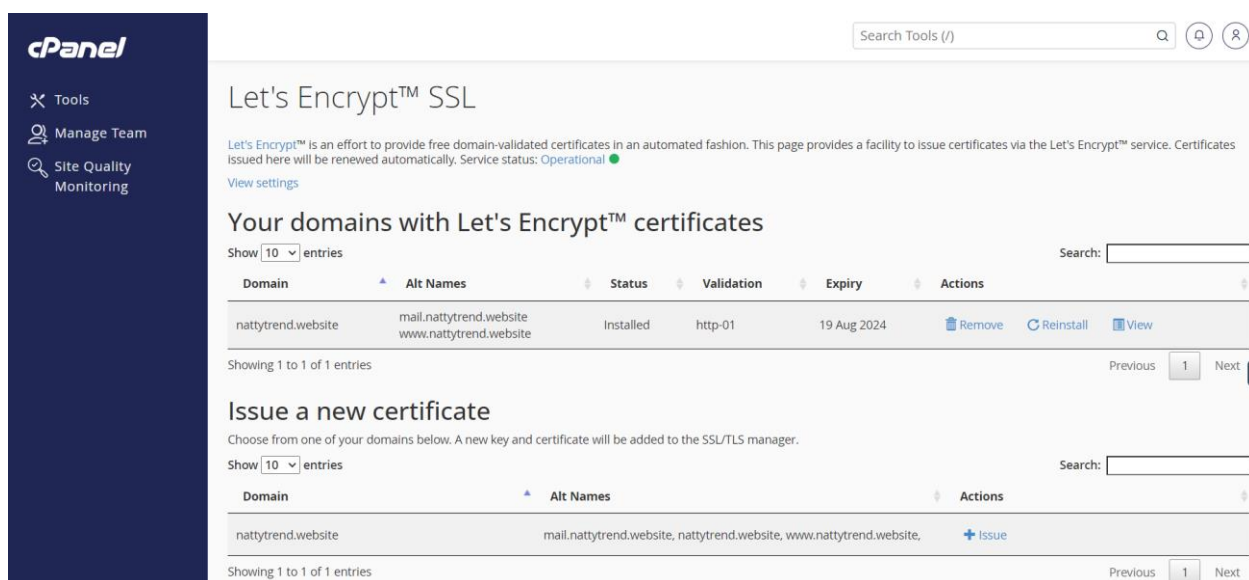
cPanel

Tools
Manage Team
Site Quality Monitoring

Search Tools (/)

Let's Encrypt™ SSL

Let's Encrypt™ is an effort to provide free domain-validated certificates in an automated fashion. This page provides a facility to issue certificates via the Let's Encrypt™ service. Certificates issued here will be renewed automatically. Service status: Operational

View settings

Your domains with Let's Encrypt™ certificates

Show 10 entries

Search:

| Domain | Alt Names | Status | Validation | Expiry | Actions |
|---|---|---|---|---|---|
| nattytrend.website | mail.nattytrend.website www.nattytrend.website | Installed | http-01 | 19 Aug 2024 | Remove Reinstall View |

Showing 1 to 1 of 1 entries

Previous 1 Next

Issue a new certificate

Choose from one of your domains below. A new key and certificate will be added to the SSL/TLS manager.

Show 10 entries

Search:

| Domain | Alt Names | Actions |
|---|---|---|
| nattytrend.website | mail.nattytrend.website, nattytrend.website, www.nattytrend.website, | Issue |

Showing 1 to 1 of 1 entries

Previous 1 Next